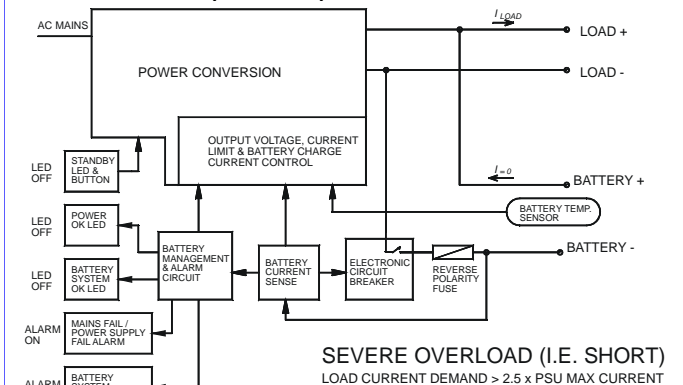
AC MAINS

$I_{LOAD}$

LOAD +

LOAD -

POWER CONVERSION

OUTPUT VOLTAGE, CURRENT LIMIT & BATTERY CHARGE CURRENT CONTROL

LED OFF

STANDBY LED & BUTTON

$I_{=0}$

BATTERY +

BATTERY TEMP. SENSOR

LED OFF

POWER OK LED

BATTERY MANAGEMENT & ALARM CIRCUIT

BATTERY CURRENT SENSE

ELECTRONIC CIRCUIT BREAKER

REVERSE POLARITY FUSE

BATTERY -

LED OFF

BATTERY SYSTEM OK LED

ALARM ON

MAINS FAIL / POWER SUPPLY FAIL ALARM

ALARM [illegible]

BATTERY SYSTEM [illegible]

SEVERE OVERLOAD (I.E. SHORT)

LOAD CURRENT DEMAND > 2.5 x PSU MAX CURRENT